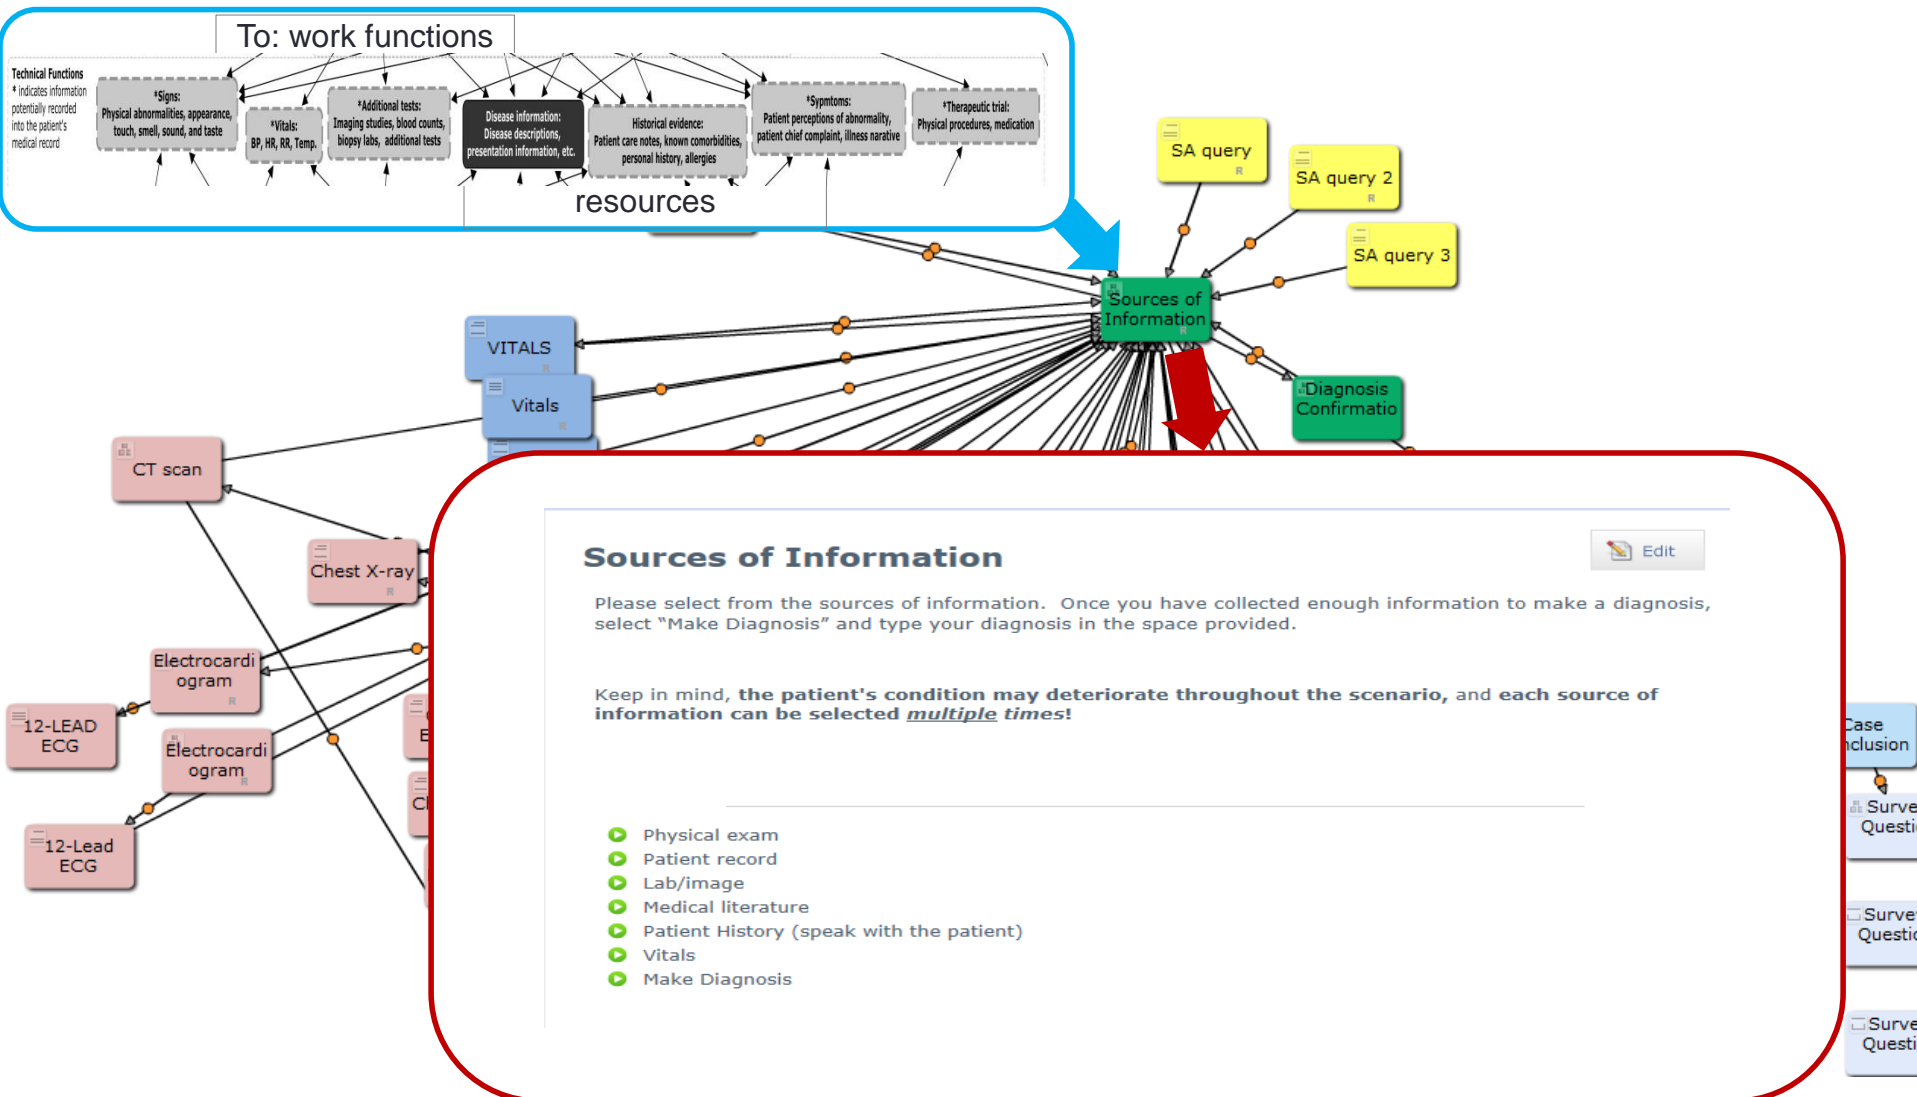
To: work functions

Technical Functions
* indicates information potentially recorded into the patient's medical record

*Signs:
Physical abnormalities, appearance, touch, smell, sound, and taste

*Vitals:
BP, HR, RR, Temp.

*Additional tests:
Imaging studies, blood counts, biopsy labs, additional tests

Disease information:
Disease descriptions, presentation information, etc.

Historical evidence:
Patient care notes, known comorbidities, personal history, allergies

*Symptoms:
Patient perceptions of abnormality, patient chief complaint, illness narative

*Therapeutic trial:
Physical procedures, medication

resources

SA query

SA query 2

SA query 3

Sources of Information

VITALS

Vitals

Diagnosis Confirmatio

CT scan

Chest X-ray

Electrocardiogram

12-LEAD ECG

Electrocardiogram

12-Lead ECG

Sources of Information

Edit

Please select from the sources of information. Once you have collected enough information to make a diagnosis, select "Make Diagnosis" and type your diagnosis in the space provided.

Keep in mind, the patient's condition may deteriorate throughout the scenario, and each source of information can be selected multiple times!

Physical exam
Patient record
Lab/image
Medical literature
Patient History (speak with the patient)
Vitals
Make Diagnosis

Case nclusion

Surve Questi

Surve Questio

Surve Questi